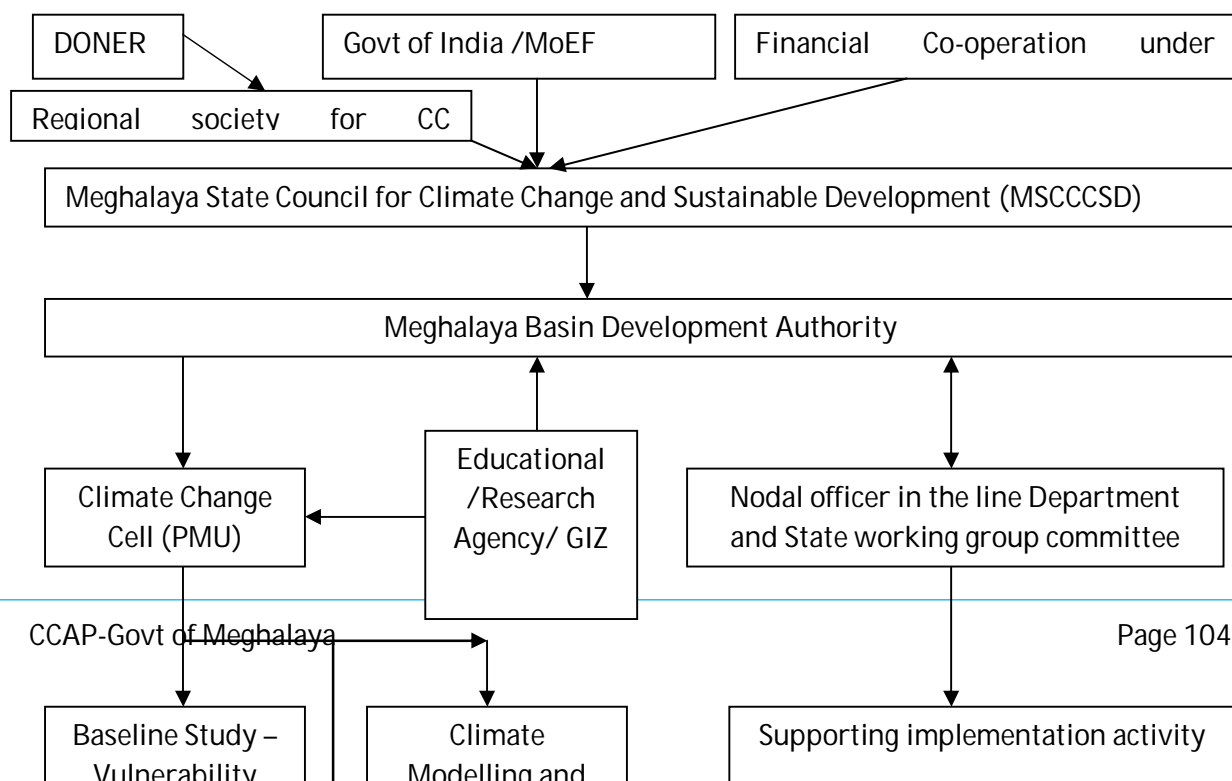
DONER

Govt of India /MoEF

Financial Co-operation under

Regional society for CC

Meghalaya State Council for Climate Change and Sustainable Development (MSCCCSD)

Meghalaya Basin Development Authority

Climate Change Cell (PMU)

Educational /Research Agency/ GIZ

Nodal officer in the line Department and State working group committee

CCAP-Govt of Meghalaya

Page 104

Baseline Study – Vulnerability

Climate Modelling and

Supporting implementation activity